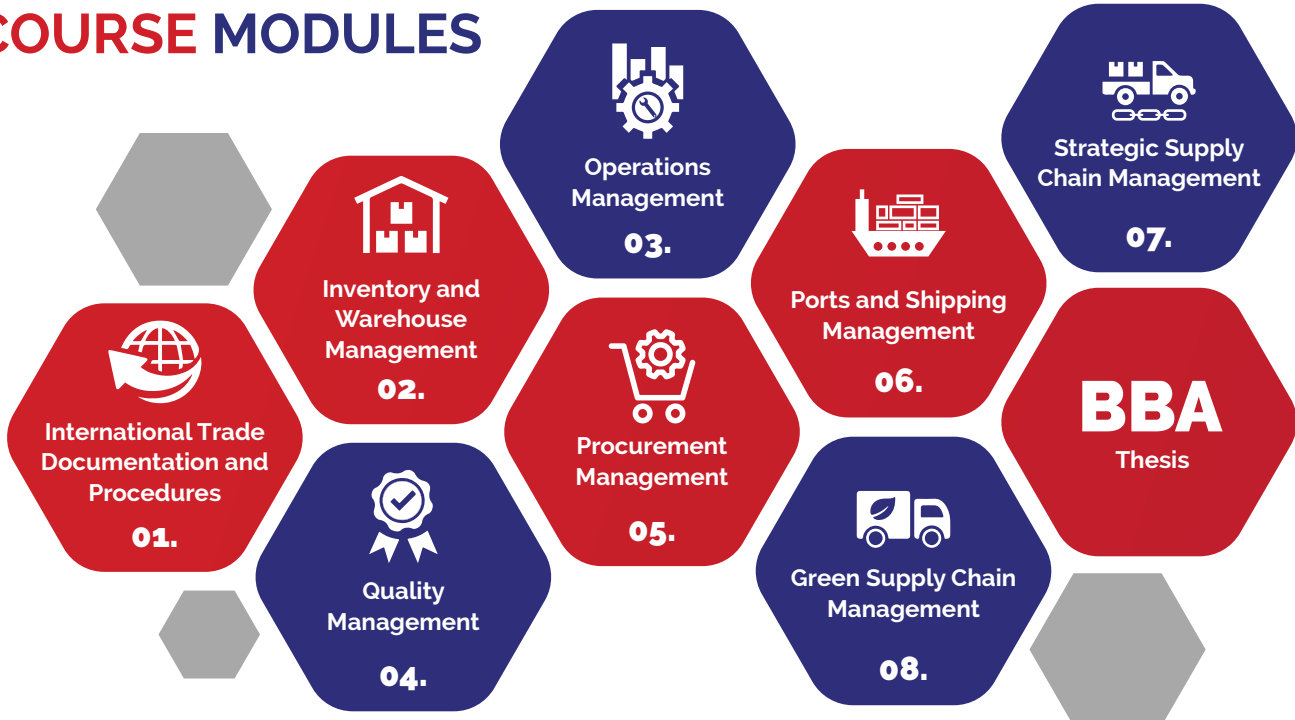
COURSE MODULES

International Trade Documentation and Procedures
01.

Inventory and Warehouse Management
02.

Operations Management
03.

Quality Management
04.

Procurement Management
05.

Ports and Shipping Management
06.

Strategic Supply Chain Management
07.

Green Supply Chain Management
08.

BBA
Thesis